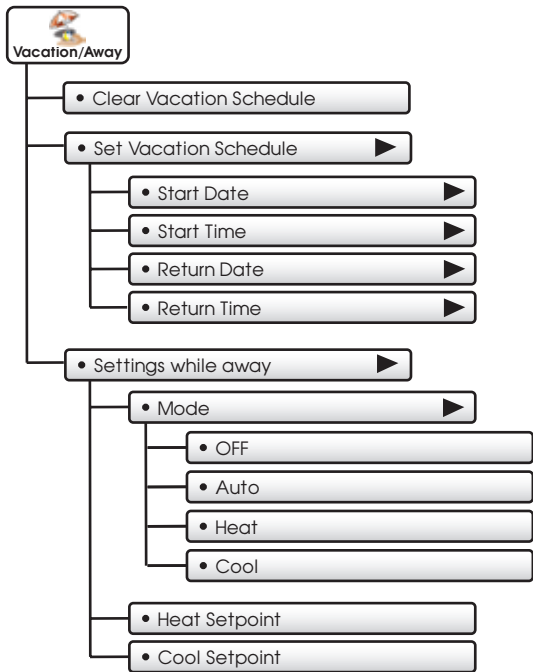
Vacation/Away

• Clear Vacation Schedule

• Set Vacation Schedule

• Start Date

• Start Time

• Return Date

• Return Time

• Settings while away

• Mode

• OFF

• Auto

• Heat

• Cool

• Heat Setpoint

• Cool Setpoint